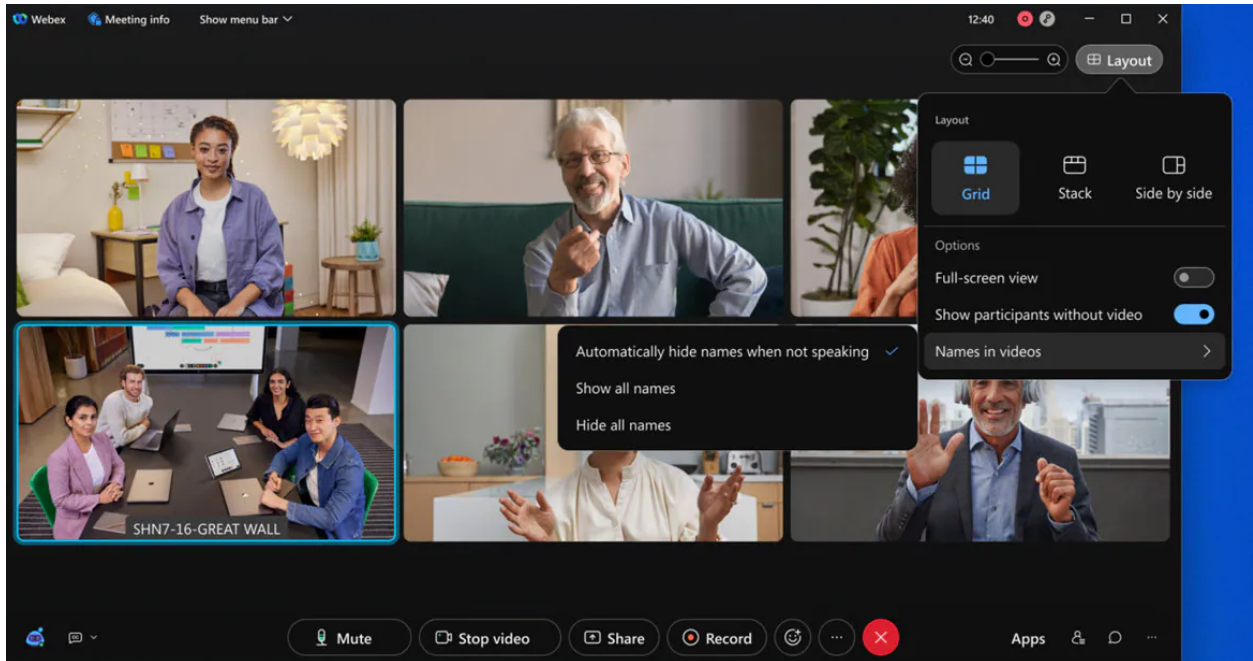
Webex Meeting info Show menu bar

12:40

Layout

Layout

Grid Stack Side by side

Options

Full-screen view

Show participants without video

Names in videos

Automatically hide names when not speaking

Show all names

Hide all names

SHN7-16-GREAT WALL

Mute Stop video Share Record

Apps